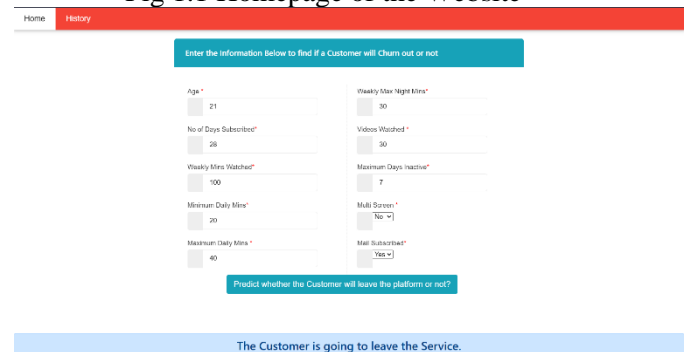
Fig 1.5 Homepage of the Website

Home History

Enter the Information Below to find if a Customer will Churn out or not

Age *
21

No of Days Subscribed*
28

Weekly Mins Watched*
100

Minimum Daily Mins*
20

Maximum Daily Mins *
40

Weekly Max Night Mins*
30

Videos Watched *
30

Maximum Days Inactive*
7

Multi Screen *
No

Mail Subscribed*
Yes

Predict whether the Customer will leave the platform or not?

The Customer is going to leave the Service.